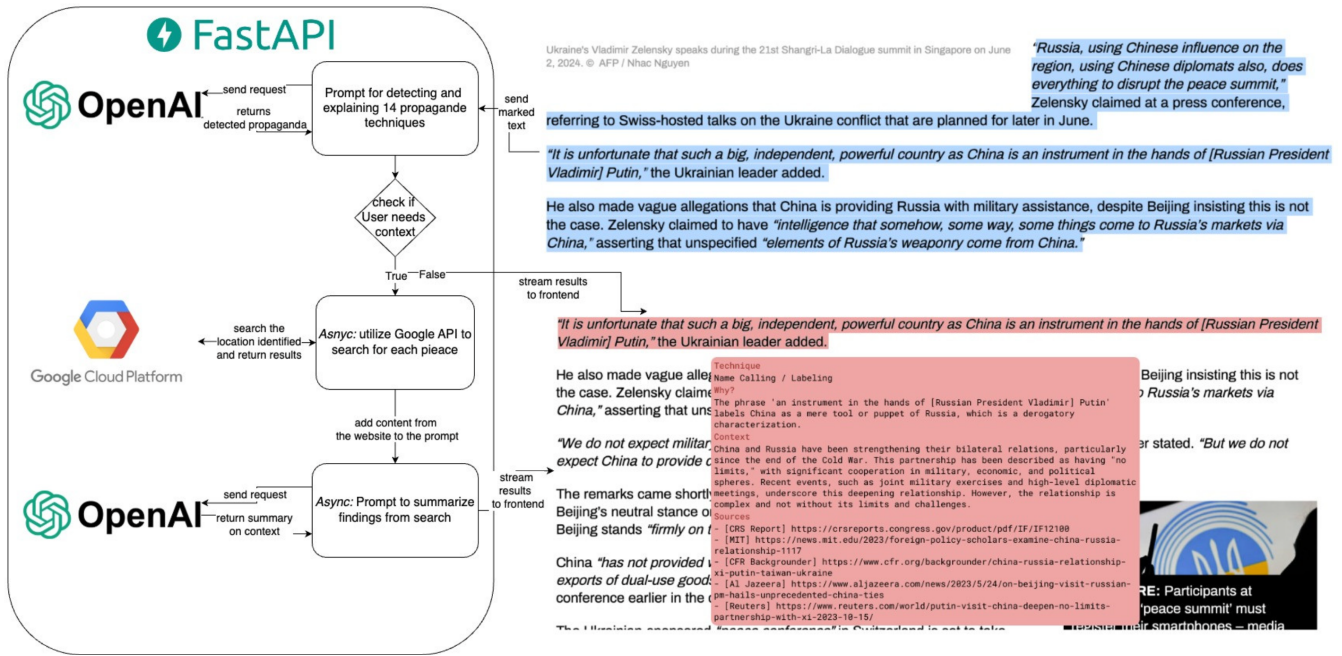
FastAPI

OpenAI

send request

returns detected propaganda

Prompt for detecting and explaining 14 propagande techniques

send marked text

check if User needs context

True

False

stream results to frontend

Google Cloud Platform

search the location identified and return results

Async: utilize Google API to search for each pieace

add content from the website to the prompt

OpenAI

send request

return summary on context

Async: Prompt to summarize findings from search

stream results to frontend

Ukraine's Vladimir Zelensky speaks during the 21st Shangri-La Dialogue summit in Singapore on June 2, 2024. © AFP / Nhac Nguyen

"Russia, using Chinese influence on the region, using Chinese diplomats also, does everything to disrupt the peace summit," Zelensky claimed at a press conference, referring to Swiss-hosted talks on the Ukraine conflict that are planned for later in June.

"It is unfortunate that such a big, independent, powerful country as China is an instrument in the hands of [Russian President Vladimir] Putin," the Ukrainian leader added.

He also made vague allegations that China is providing Russia with military assistance, despite Beijing insisting this is not the case. Zelensky claimed to have "intelligence that somehow, some way, some things come to Russia's markets via China," asserting that unspecified "elements of Russia's weaponry come from China."

"It is unfortunate that such a big, independent, powerful country as China is an instrument in the hands of [Russian President Vladimir] Putin," the Ukrainian leader added.

He also made vague alleg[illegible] Beijing insisting this is not the case. Zelensky claime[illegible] Russia's markets via China," asserting that uns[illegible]

"We do not expect militar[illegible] er stated. "But we do not expect China to provide c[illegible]

The remarks came shortl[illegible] Beijing's neutral stance o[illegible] Beijing stands "firmly on t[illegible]

China "has not provided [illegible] exports of dual-use goods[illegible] conference earlier in the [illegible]

The Ukrainian sponsored "peace conference" in Switzerland is set to take

Technique
Name Calling / Labeling
Why?
The phrase 'an instrument in the hands of [Russian President Vladimir] Putin' labels China as a mere tool or puppet of Russia, which is a derogatory characterization.
Context
China and Russia have been strengthening their bilateral relations, particularly since the end of the Cold War. This partnership has been described as having "no limits," with significant cooperation in military, economic, and political spheres. Recent events, such as joint military exercises and high-level diplomatic meetings, underscore this deepening relationship. However, the relationship is complex and not without its limits and challenges.
Sources
- [CRS Report] https://crsreports.congress.gov/product/pdf/IF/IF12100
- [MIT] https://news.mit.edu/2023/foreign-policy-scholars-examine-china-russia-relationship-1117
- [CFR Backgrounder] https://www.cfr.org/backgrounder/china-russia-relationship-xi-putin-taiwan-ukraine
- [Al Jazeera] https://www.aljazeera.com/news/2023/5/24/on-beijing-visit-russian-pm-hails-unprecedented-china-ties
- [Reuters] https://www.reuters.com/world/putin-visit-china-deepen-no-limits-partnership-with-xi-2023-10-15/

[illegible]RE: Participants at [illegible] 'peace summit' must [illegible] their smartphones – media